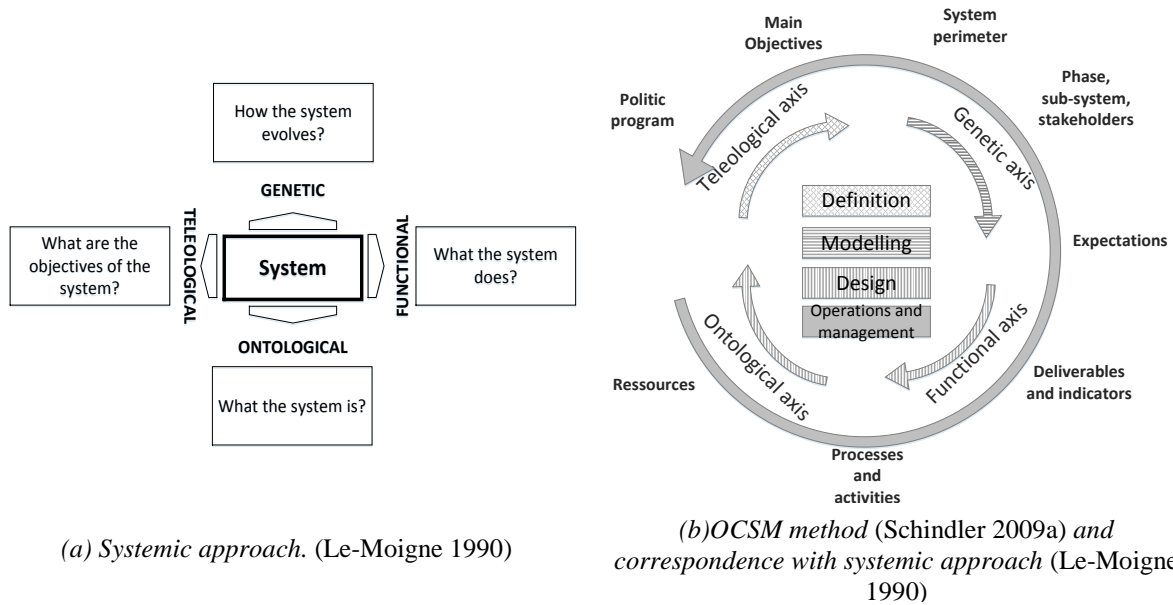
How the system evolves?

GENETIC

TELEOLOGICAL

What are the objectives of the system?

System

FUNCTIONAL

What the system does?

ONTOLOGICAL

What the system is?

(a) Systemic approach. (Le-Moigne 1990)

Main Objectives

System perimeter

Politic program

Phase, sub-system, stakeholders

Teleological axis

Genetic axis

Definition

Modelling

Design

Operations and management

Expectations

Ontological axis

Functional axis

Deliverables and indicators

Ressources

Processes and activities

(b)OCSM method (Schindler 2009a) and correspondence with systemic approach (Le-Moigne 1990)